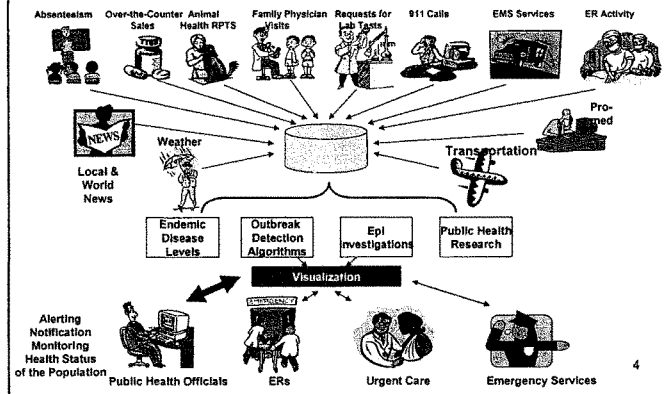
Absenteeism
Over-the-Counter Sales
Animal Health RPTS
Family Physician Visits
Requests for Lab Tests
911 Calls
EMS Services
ER Activity

NEWS
Local & World News
Weather
Pro-med
Transportation

Endemic Disease Levels
Outbreak Detection Algorithms
Epi investigations
Public Health Research

Visualization

Alerting Notification Monitoring Health Status of the Population
Public Health Officials
ERs
Urgent Care
Emergency Services

4